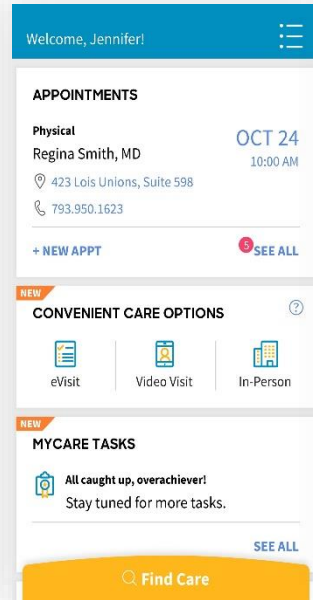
Welcome, Jennifer!

APPOINTMENTS

Physical
Regina Smith, MD
423 Lois Unions, Suite 598
793.950.1623

OCT 24
10:00 AM

+ NEW APPT

5 SEE ALL

NEW
CONVENIENT CARE OPTIONS

?

eVisit
Video Visit
In-Person

NEW
MYCARE TASKS

All caught up, overachiever!
Stay tuned for more tasks.

SEE ALL

Find Care